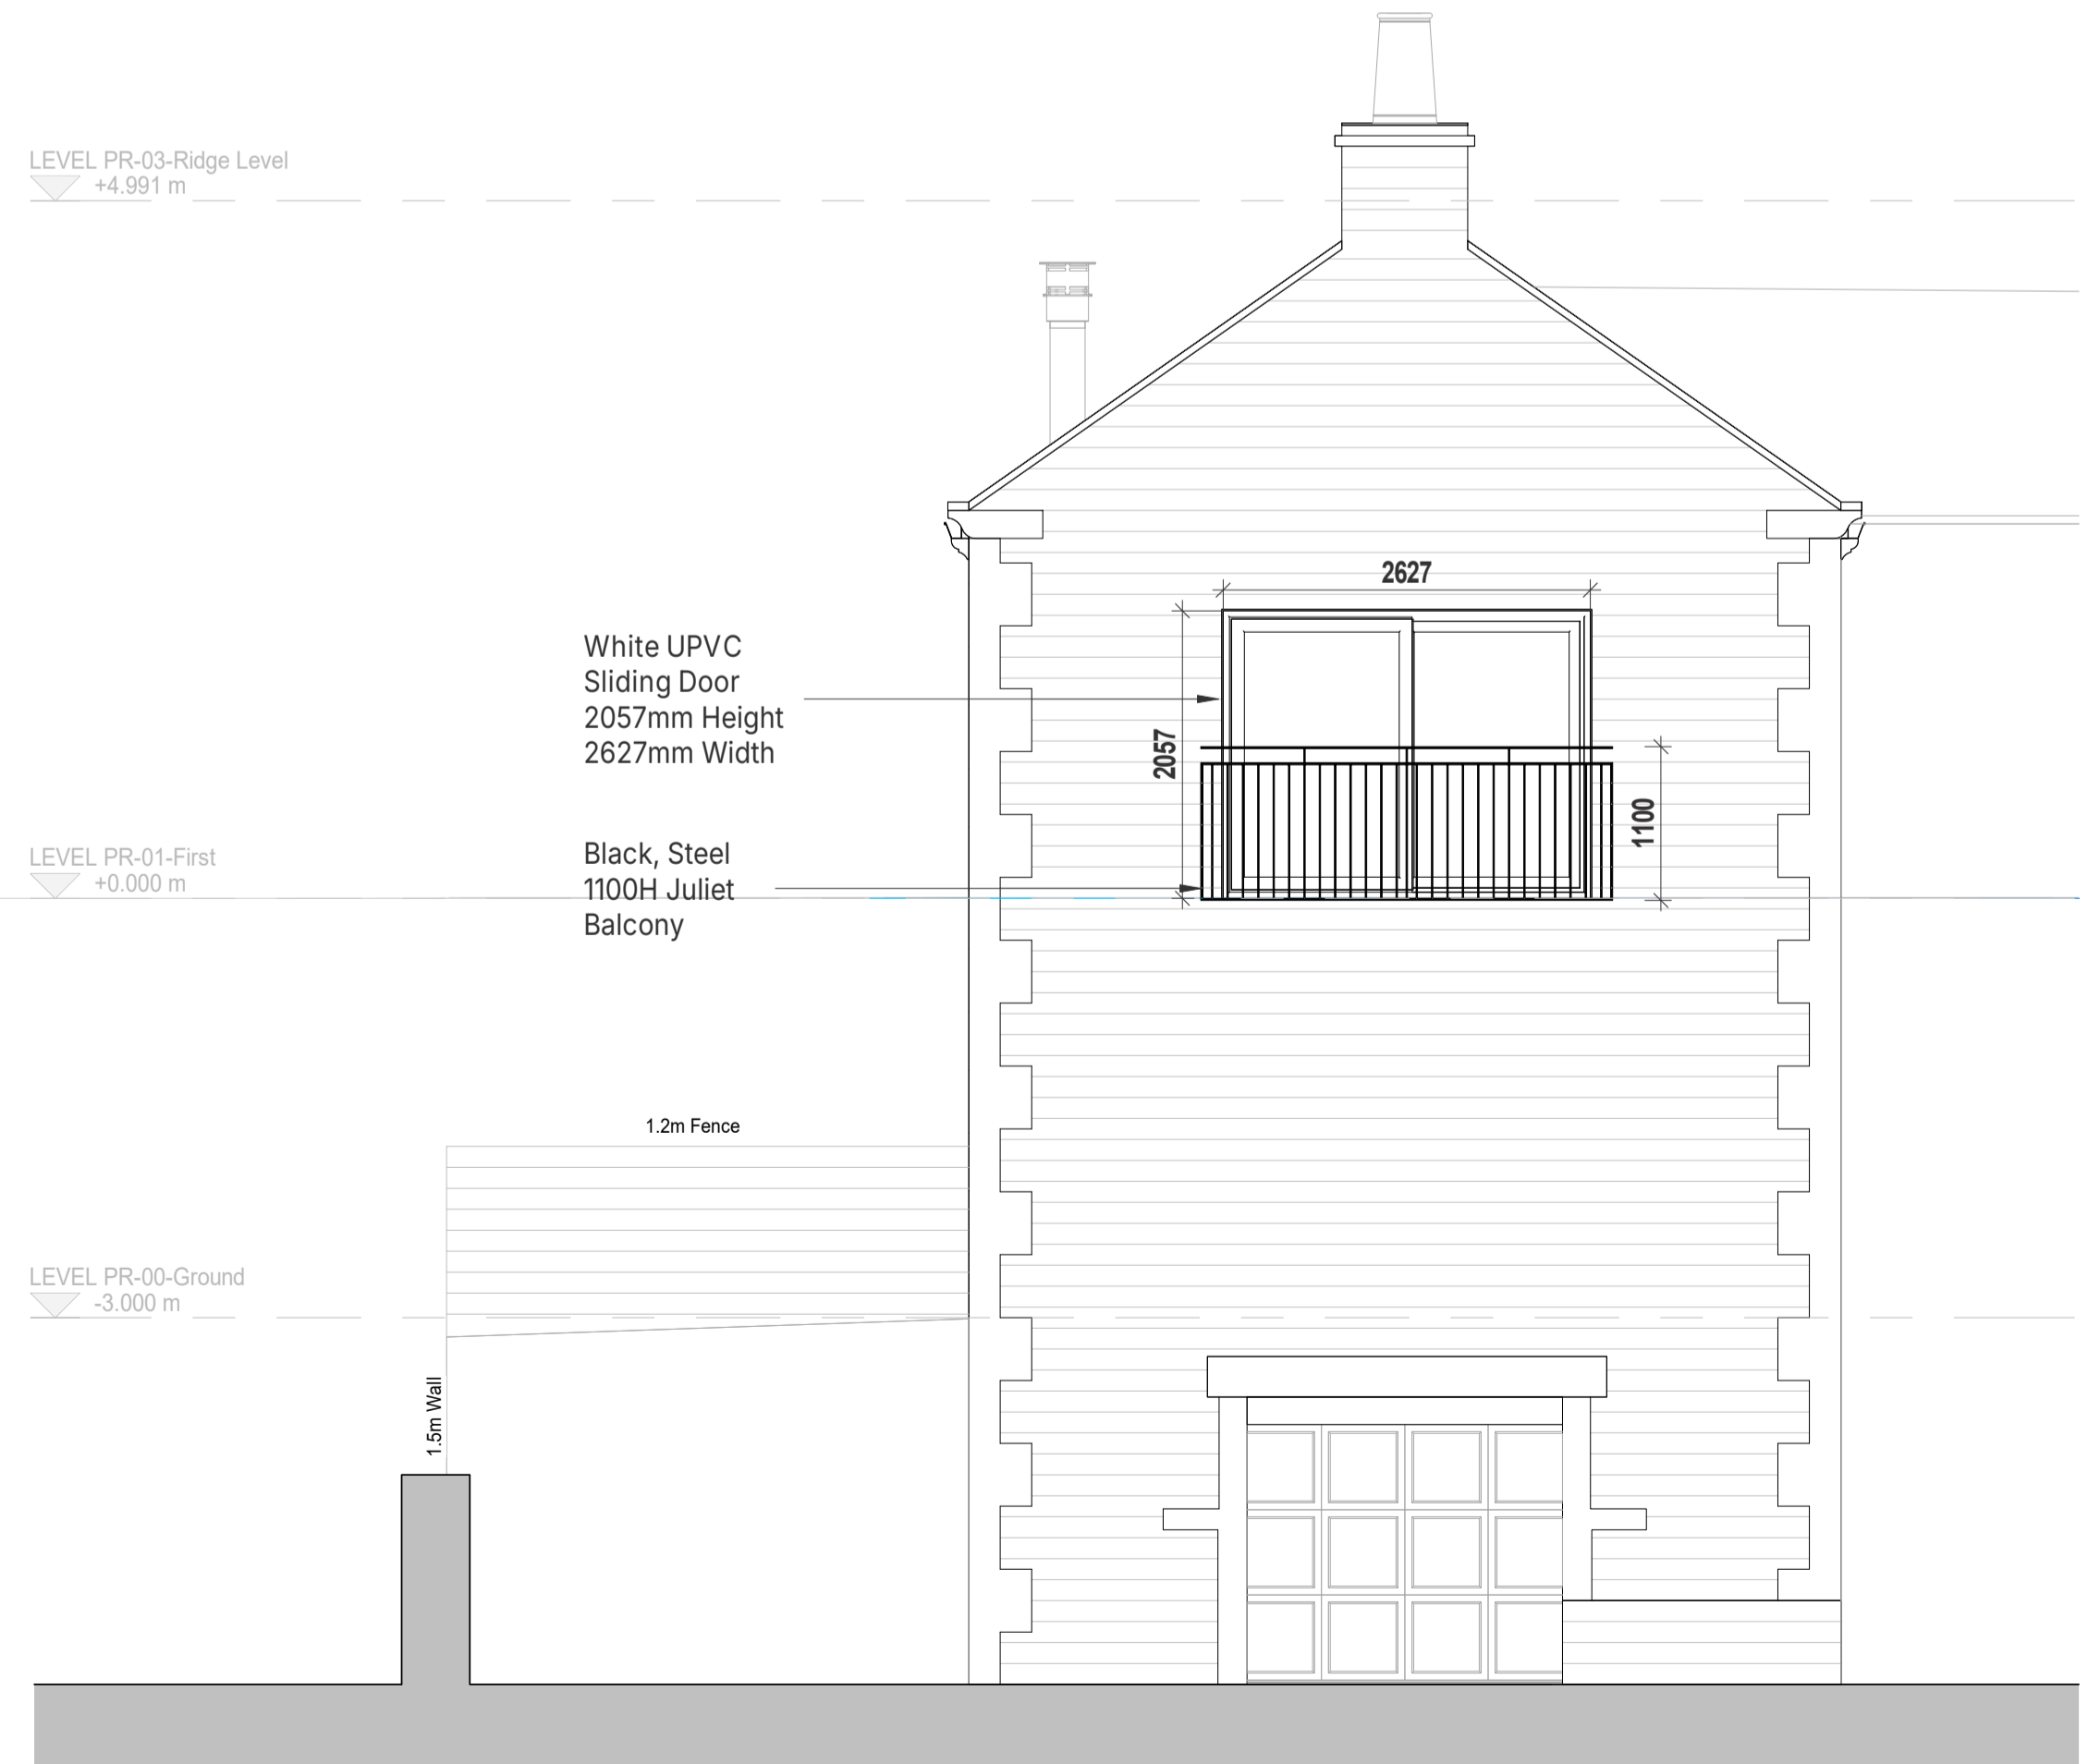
LEVEL PR-03-Ridge Level
+4.991 m

2627

White UPVC
Sliding Door
2057mm Height
2627mm Width

2057

1100

LEVEL PR-01-First
+0.000 m

Black, Steel
1100H Juliet
Balcony

1.2m Fence

LEVEL PR-00-Ground
-3.000 m

1.5m Wall